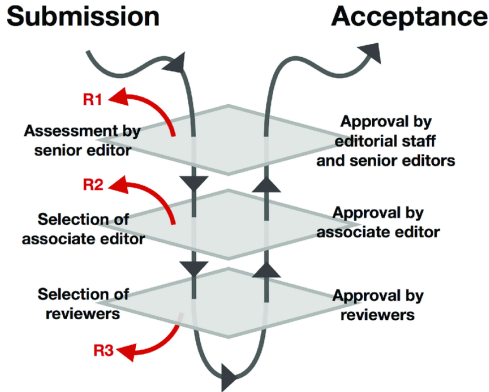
Submission

Acceptance

R1

Assessment by senior editor

Approval by editorial staff and senior editors

R2

Selection of associate editor

Approval by associate editor

Selection of reviewers

Approval by reviewers

R3